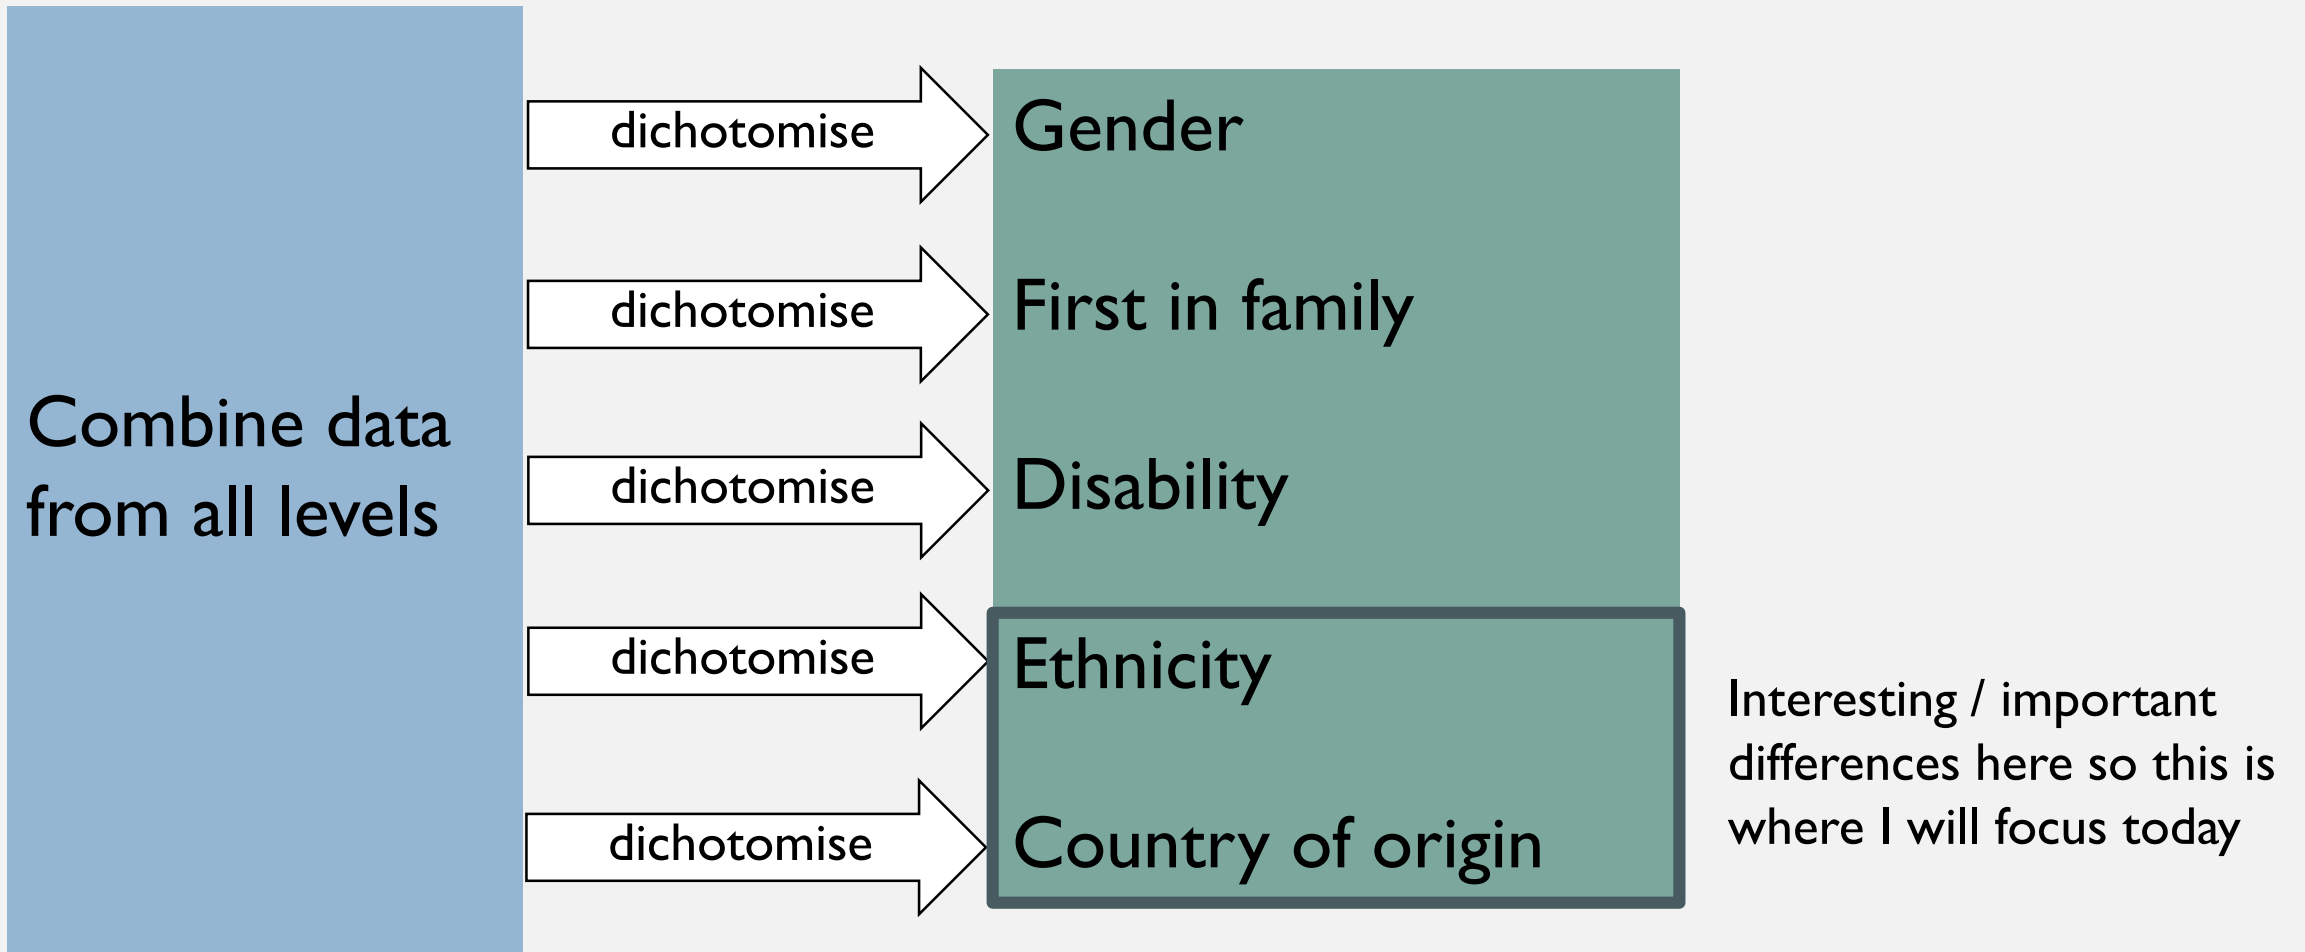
Combine data from all levels

dichotomise

Gender

dichotomise

First in family

dichotomise

Disability

dichotomise

Ethnicity

dichotomise

Country of origin

Interesting / important differences here so this is where I will focus today